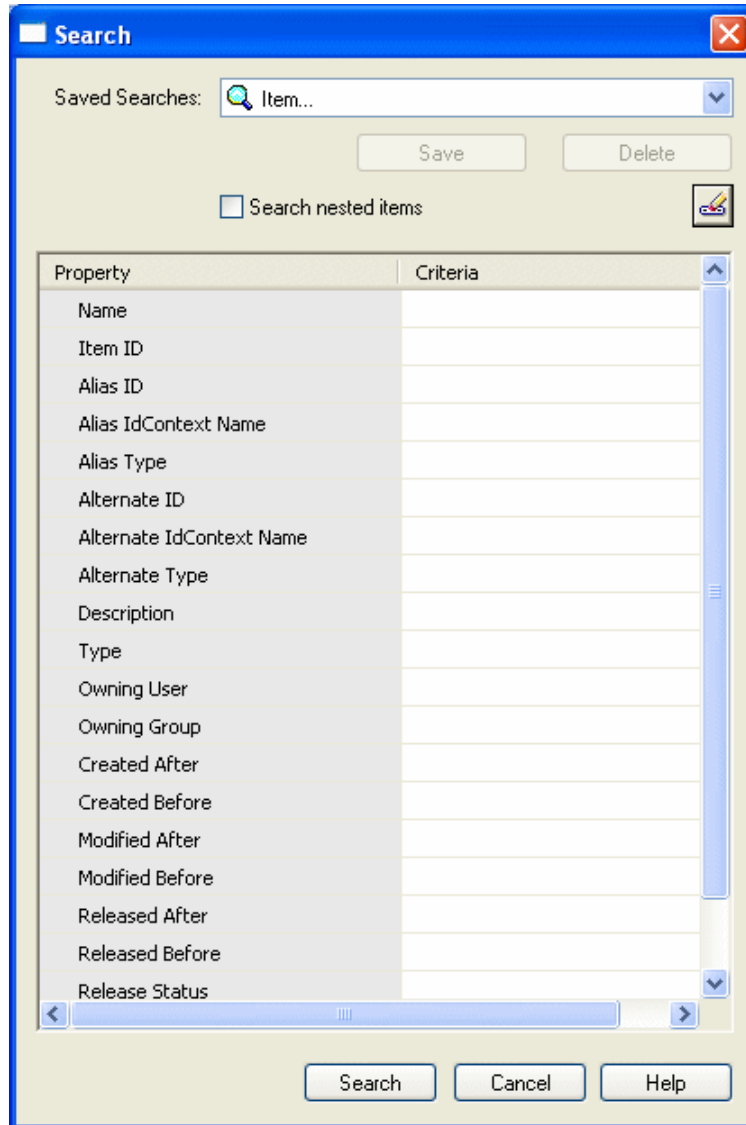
Search

Saved Searches: Item...

Save Delete

Search nested items

| Property | Criteria |
|---|---|
| Name | |
| Item ID | |
| Alias ID | |
| Alias IdContext Name | |
| Alias Type | |
| Alternate ID | |
| Alternate IdContext Name | |
| Alternate Type | |
| Description | |
| Type | |
| Owning User | |
| Owning Group | |
| Created After | |
| Created Before | |
| Modified After | |
| Modified Before | |
| Released After | |
| Released Before | |
| Release Status | |

Search Cancel Help